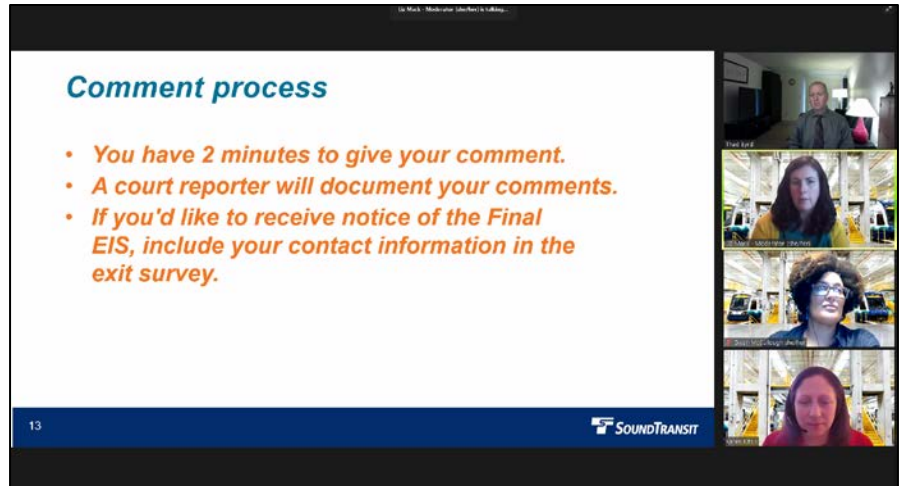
Liz Mack - Moderator (she/her) is talking...

Comment process

- You have 2 minutes to give your comment.
- A court reporter will document your comments.
- If you'd like to receive notice of the Final EIS, include your contact information in the exit survey.

13

SOUNDTRANSIT

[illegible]

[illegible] - Moderator (she/her)

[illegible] (she/her)

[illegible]